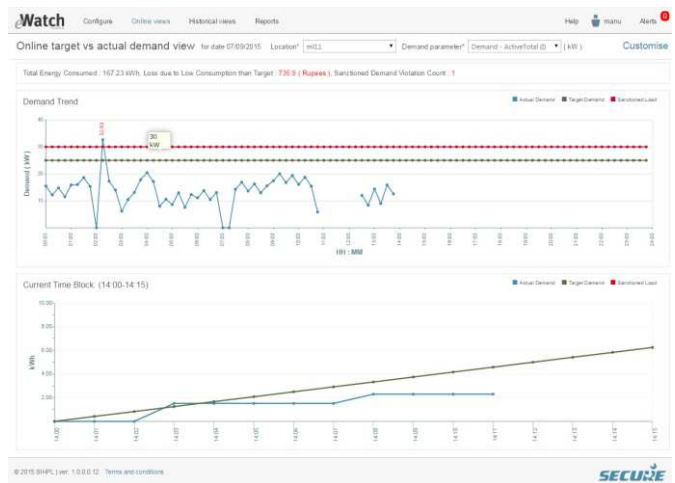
eWatch Configure Online views Historical views Reports Help manu Alerts 0

Online target vs actual demand view for date 07/09/2015 Location* mill1 Demand parameter* Demand - ActiveTotal (0 (kW) Customise

Total Energy Consumed : 167.23 kWh, Loss due to Low Consumption than Target : 730.9 ( Rupees ), Sanctioned Demand Violation Count : 1

Demand Trend

Actual Demand Target Demand Sanctioned Load

Demand ( kW )

30 kW

32.93

40
30
20
10
0

00:00 01:00 02:00 03:00 04:00 05:00 06:00 07:00 08:00 09:00 10:00 11:00 12:00 13:00 14:00 15:00 16:00 17:00 18:00 19:00 20:00 21:00 22:00 23:00 24:00

HH : MM

Current Time Block (14:00-14:15)

Actual Demand Target Demand Sanctioned Load

kWh

10.00
8.00
6.00
4.00
2.00

14:00 14:01 14:02 14:03 14:04 14:05 14:06 14:07 14:08 14:09 14:10 14:11 14:12 14:13 14:14 14:15

© 2015 BHPL | ver : 1.0.0.0.12 Terms and conditions

SECURE